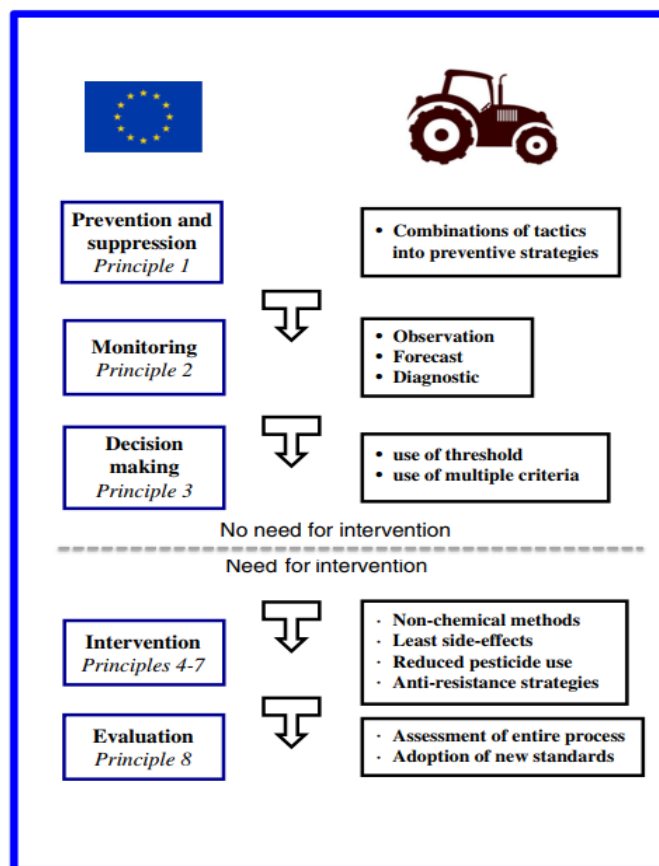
Prevention and suppression
Principle 1

• Combinations of tactics into preventive strategies

Monitoring
Principle 2

• Observation
• Forecast
• Diagnostic

Decision making
Principle 3

• use of threshold
• use of multiple criteria

No need for intervention

Need for intervention

Intervention
Principles 4-7

· Non-chemical methods
· Least side-effects
· Reduced pesticide use
· Anti-resistance strategies

Evaluation
Principle 8

· Assessment of entire process
· Adoption of new standards